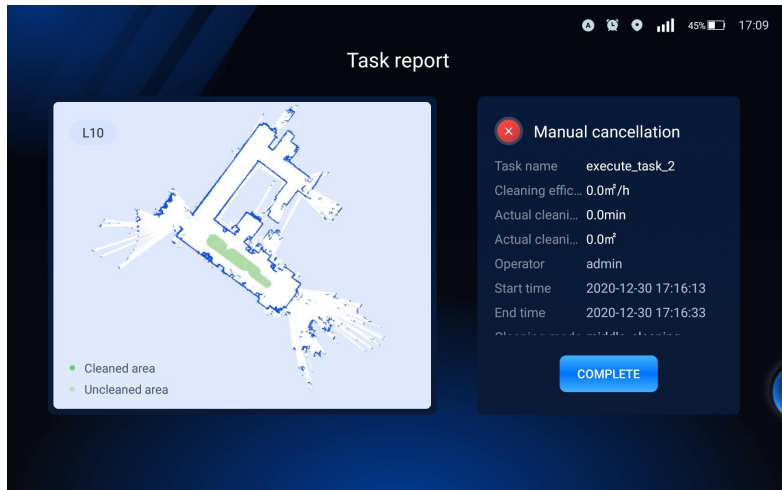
45% 17:09

Task report

L10

Cleaned area
Uncleaned area

Manual cancellation

| | |
|---|---|
| Task name | execute_task_2 |
| Cleaning effic... | 0.0m²/h |
| Actual cleani... | 0.0min |
| Actual cleani... | 0.0m² |
| Operator | admin |
| Start time | 2020-12-30 17:16:13 |
| End time | 2020-12-30 17:16:33 |
| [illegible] | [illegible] |

COMPLETE